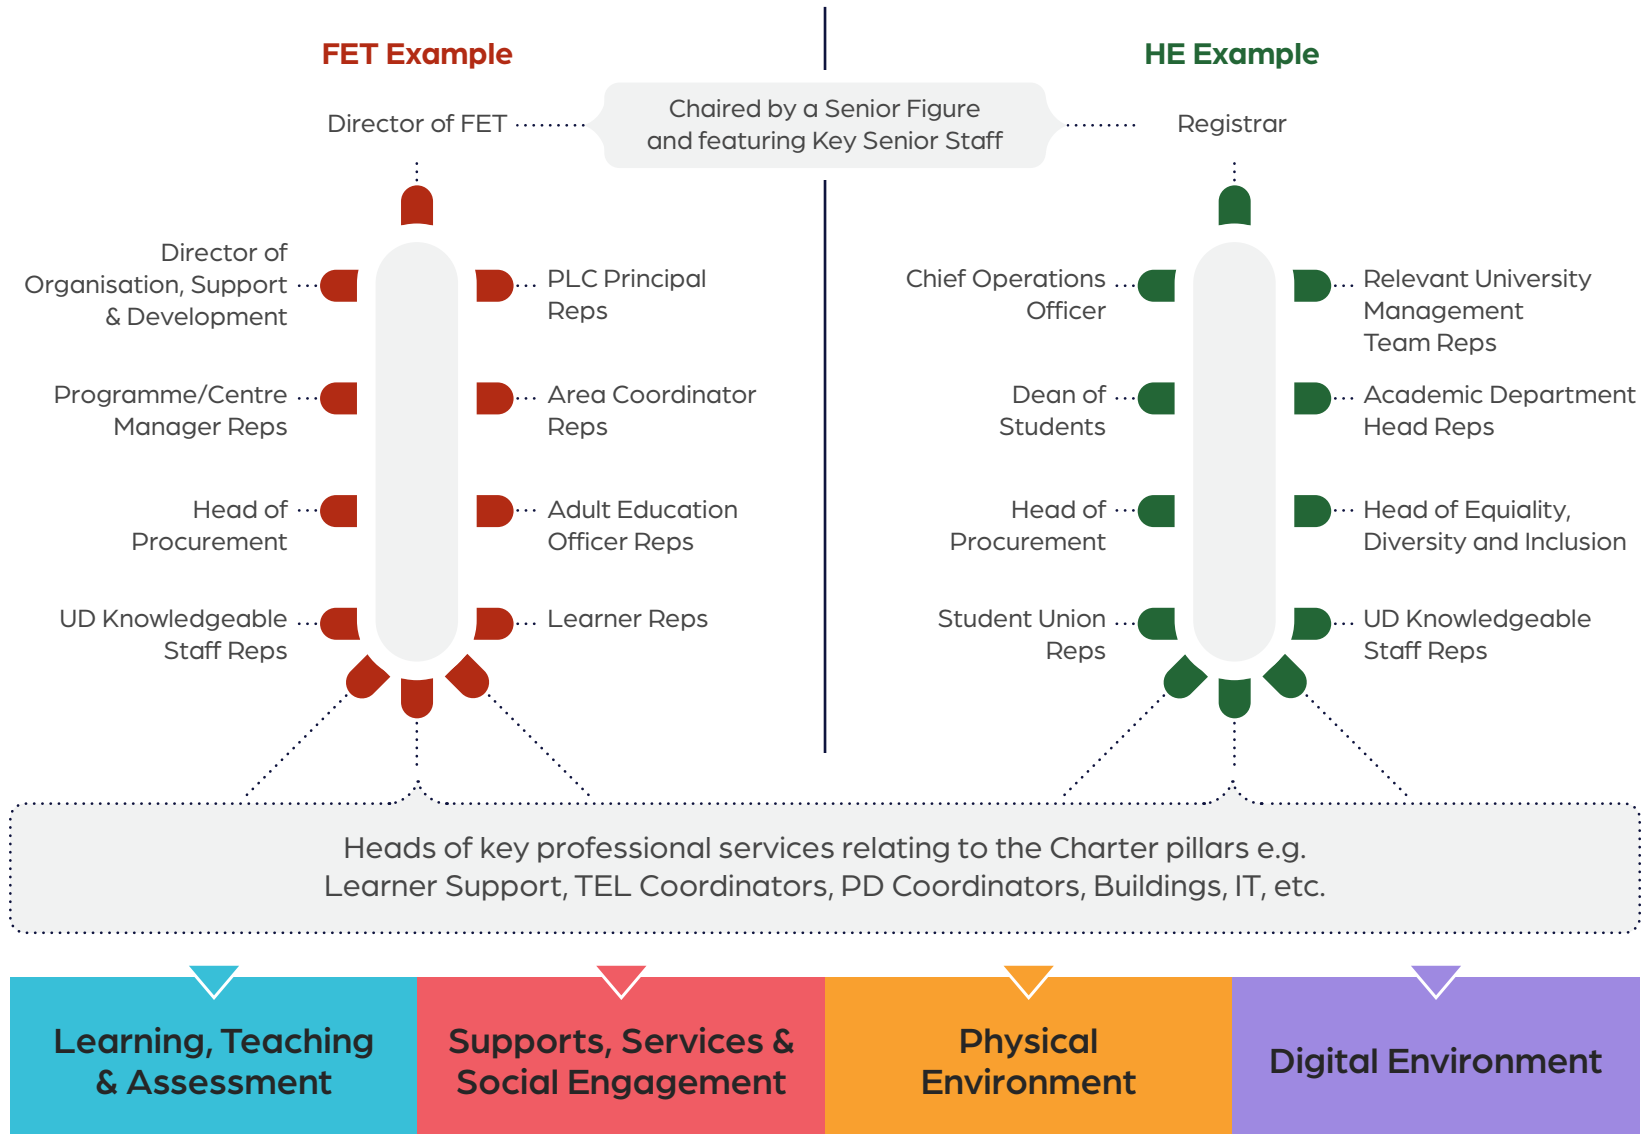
FET Example

HE Example

Director of FET

Chaired by a Senior Figure and featuring Key Senior Staff

Registrar

Director of Organisation, Support & Development

PLC Principal Reps

Programme/Centre Manager Reps

Area Coordinator Reps

Head of Procurement

Adult Education Officer Reps

UD Knowledgeable Staff Reps

Learner Reps

Chief Operations Officer

Relevant University Management Team Reps

Dean of Students

Academic Department Head Reps

Head of Procurement

Head of Equiality, Diversity and Inclusion

Student Union Reps

UD Knowledgeable Staff Reps

Heads of key professional services relating to the Charter pillars e.g. Learner Support, TEL Coordinators, PD Coordinators, Buildings, IT, etc.

Learning, Teaching & Assessment

Supports, Services & Social Engagement

Physical Environment

Digital Environment